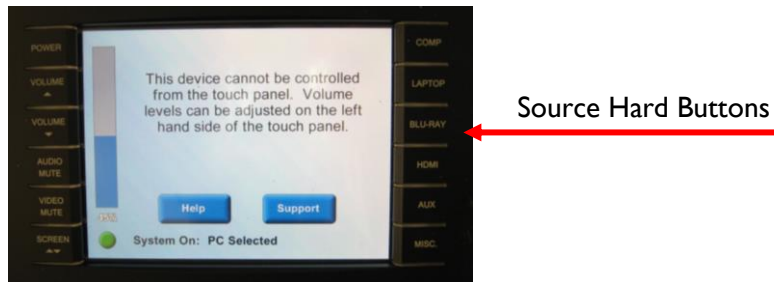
POWER

VOLUME

VOLUME

AUDIO MUTE

VIDEO MUTE

SCREEN

This device cannot be controlled from the touch panel. Volume levels can be adjusted on the left hand side of the touch panel.

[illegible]

Help

Support

System On: PC Selected

COMP

LAPTOP

BLU-RAY

HDMI

AUX

MISC.

Source Hard Buttons